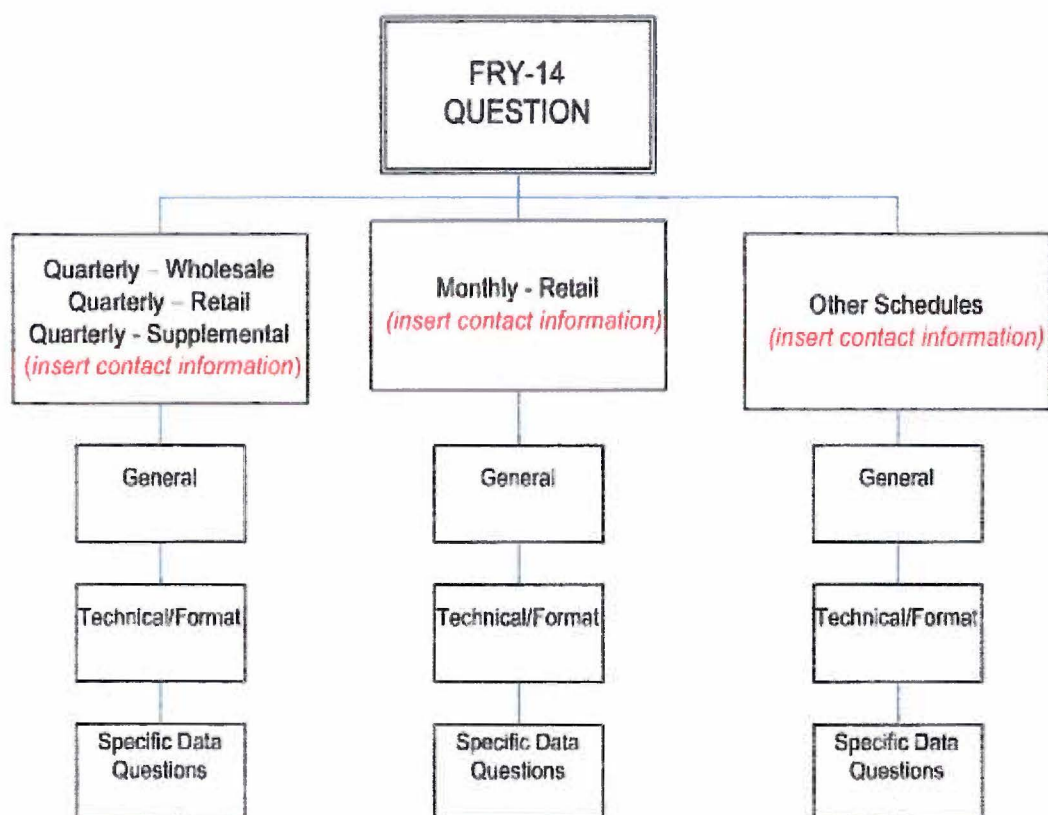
FRY-14
QUESTION

Quarterly – Wholesale
Quarterly – Retail
Quarterly - Supplemental
(insert contact information)

General

Technical/Format

Specific Data Questions

Monthly - Retail
(insert contact information)

General

Technical/Format

Specific Data Questions

Other Schedules
(insert contact information)

General

Technical/Format

Specific Data Questions